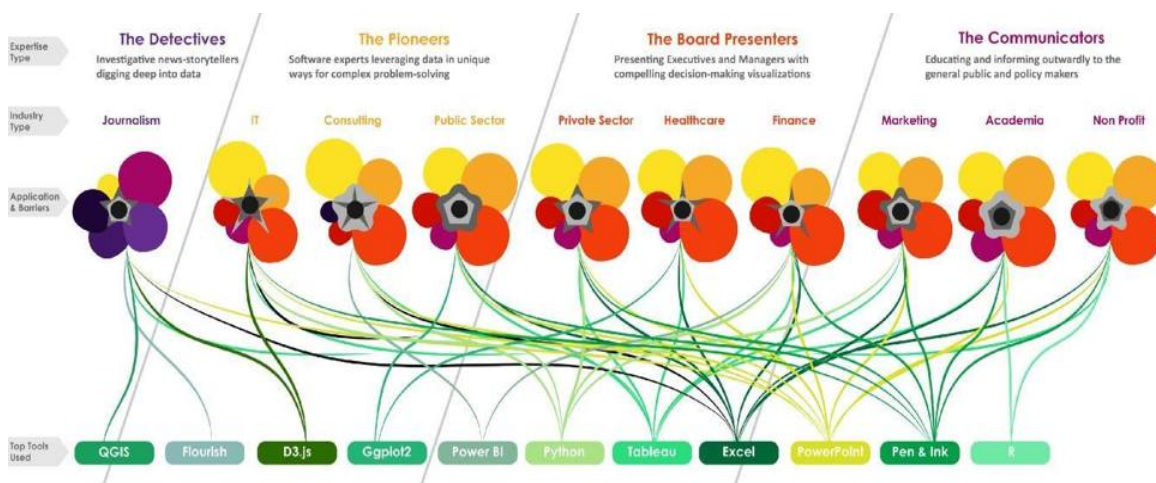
Expertise Type

The Detectives
Investigative news-storytellers digging deep into data

The Pioneers
Software experts leveraging data in unique ways for complex problem-solving

The Board Presenters
Presenting Executives and Managers with compelling decision-making visualizations

The Communicators
Educating and informing outwardly to the general public and policy makers

Industry Type

Journalism IT Consulting Public Sector Private Sector Healthcare Finance Marketing Academia Non Profit

Application & Barriers

Top Tools Used

QGIS Flourish D3.js Ggplot2 Power BI Python Tableau Excel PowerPoint Pen & Ink R